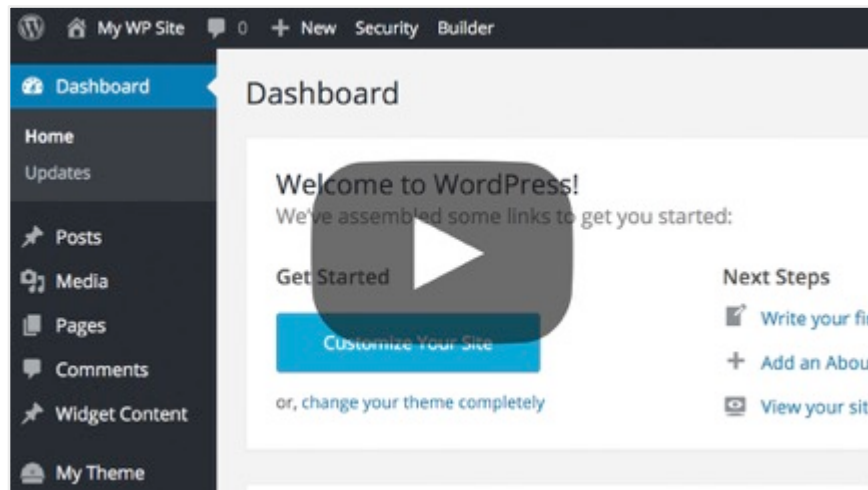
My WP Site 0 + New Security Builder

Dashboard
Home
Updates
Posts
Media
Pages
Comments
Widget Content
My Theme

Dashboard

Welcome to WordPress!
We've assembled some links to get you started:

Get Started
Customize Your Site
or, change your theme completely

Next Steps
Write your fi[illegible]
Add an Abou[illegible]
View your sit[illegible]